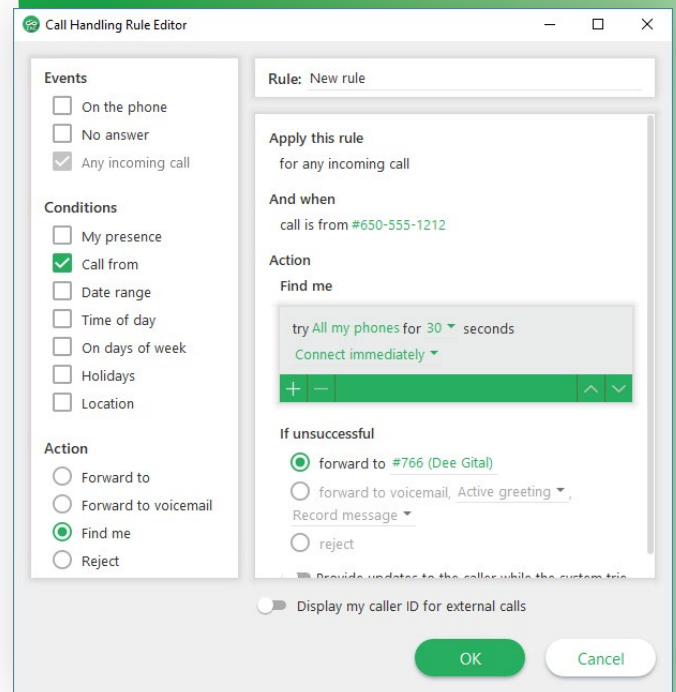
Call Handling Rule Editor

Events
On the phone
No answer
Any incoming call

Conditions
My presence
Call from
Date range
Time of day
On days of week
Holidays
Location

Action
Forward to
Forward to voicemail
Find me
Reject

Rule: New rule

Apply this rule
for any incoming call

And when
call is from #650-555-1212

Action
Find me

try All my phones for 30 seconds
Connect immediately

+ −

If unsuccessful
forward to #766 (Dee Gital)
forward to voicemail, Active greeting,
Record message
reject

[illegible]

Display my caller ID for external calls

OK
Cancel